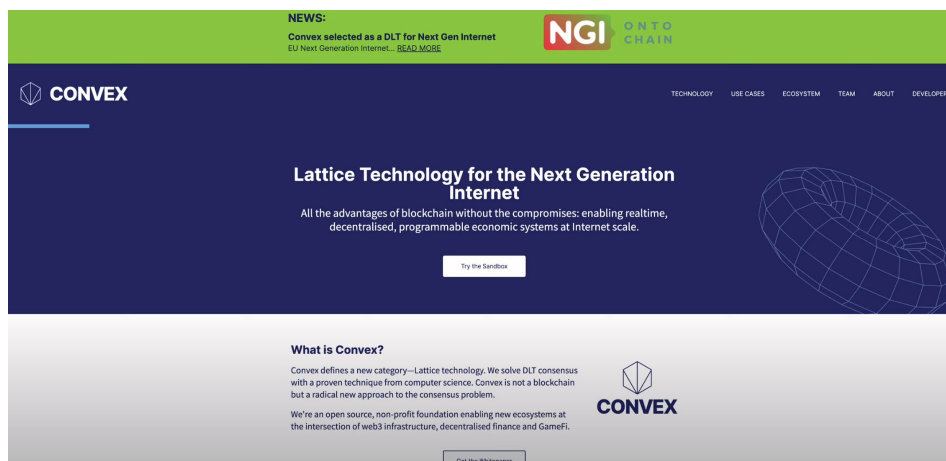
NEWS:
Convex selected as a DLT for Next Gen Internet
EU Next Generation Internet... READ MORE

NGI ONTO CHAIN

CONVEX

TECHNOLOGY USE CASES ECOSYSTEM TEAM ABOUT DEVELOPER

Lattice Technology for the Next Generation Internet

All the advantages of blockchain without the compromises: enabling realtime, decentralised, programmable economic systems at Internet scale.

Try the Sandbox

What is Convex?

Convex defines a new category—Lattice technology. We solve DLT consensus with a proven technique from computer science. Convex is not a blockchain but a radical new approach to the consensus problem.

We're an open source, non-profit foundation enabling new ecosystems at the intersection of web3 infrastructure, decentralised finance and GameFi.

CONVEX

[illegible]